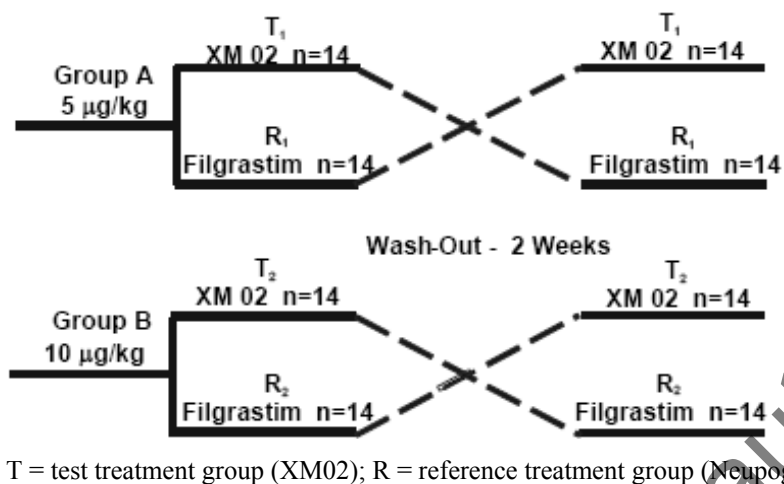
$T_1$
XM 02 n=14

Group A
5 µg/kg

$R_1$
Filgrastim n=14

$T_1$
XM 02 n=14

$R_1$
Filgrastim n=14

Wash-Out - 2 Weeks

$T_2$
XM 02 n=14

Group B
10 µg/kg

$R_2$
Filgrastim n=14

$T_2$
XM 02 n=14

$R_2$
Filgrastim n=14

T = test treatment group (XM02); R = reference treatment group (Neupo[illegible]